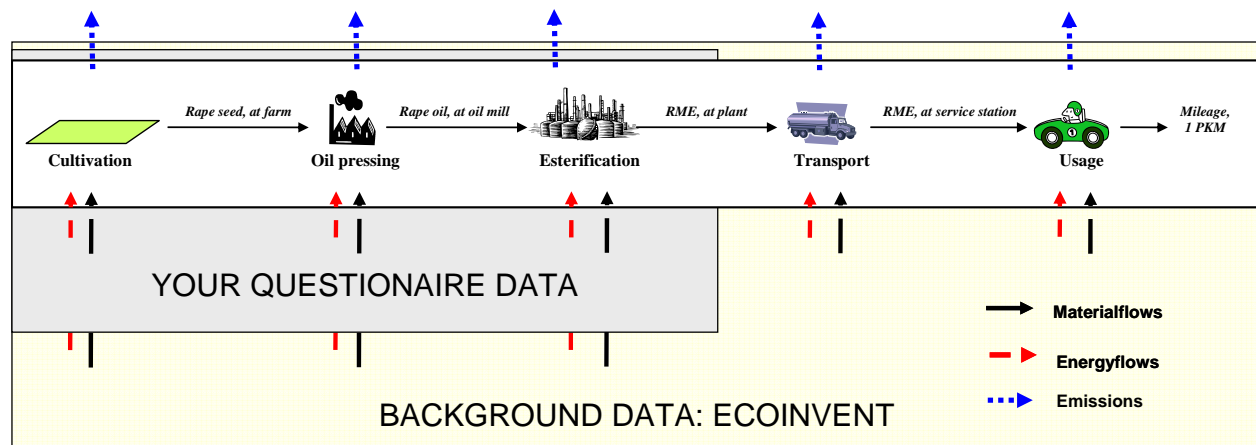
Rape seed, at farm

Rape oil, at oil mill

RME, at plant

RME, at service station

Mileage, 1 PKM

Cultivation

Oil pressing

Esterification

Transport

Usage

1

YOUR QUESTIONAIRE DATA

Materialflows

Energyflows

Emissions

BACKGROUND DATA: ECOINVENT